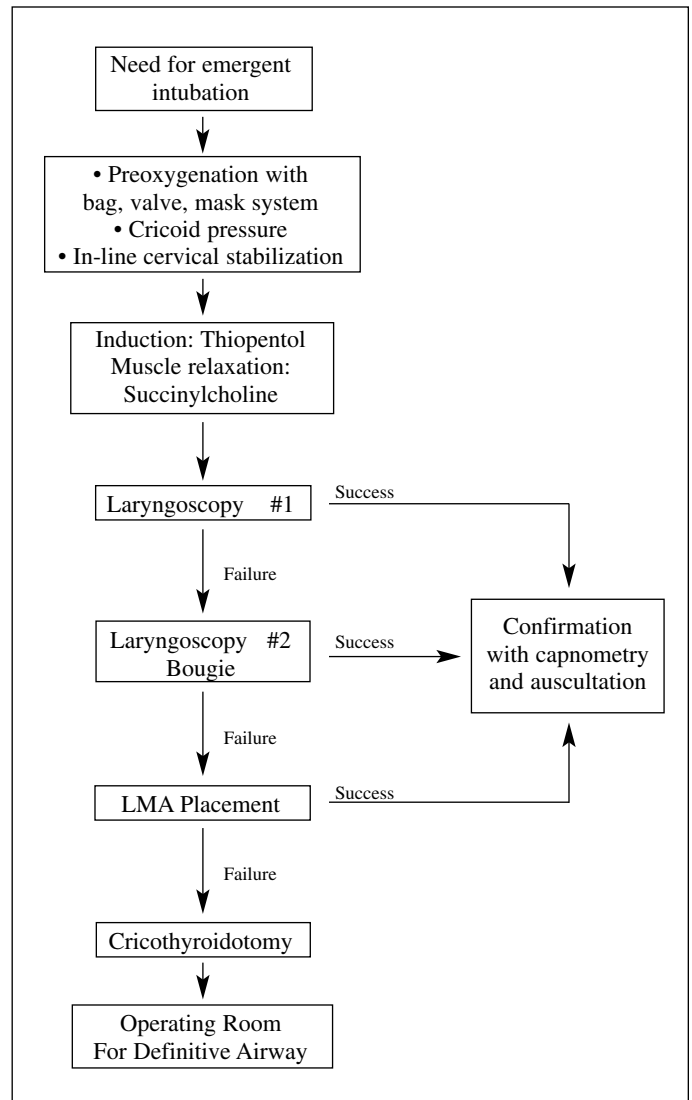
Need for emergent intubation

• Preoxygenation with bag, valve, mask system
• Cricoid pressure
• In-line cervical stabilization

Induction: Thiopentol
Muscle relaxation: Succinylcholine

Laryngoscopy #1

Success

Failure

Laryngoscopy #2
Bougie

Success

Confirmation with capnometry and auscultation

Failure

LMA Placement

Success

Failure

Cricothyroidotomy

Operating Room
For Definitive Airway